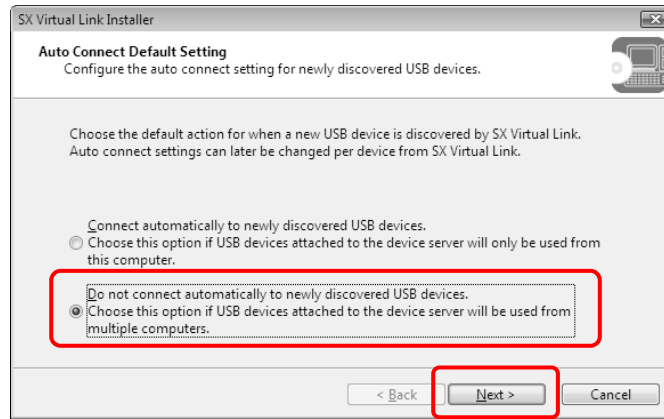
SX Virtual Link Installer

Auto Connect Default Setting
Configure the auto connect setting for newly discovered USB devices.

Choose the default action for when a new USB device is discovered by SX Virtual Link. Auto connect settings can later be changed per device from SX Virtual Link.

Connect automatically to newly discovered USB devices.
Choose this option if USB devices attached to the device server will only be used from this computer.

Do not connect automatically to newly discovered USB devices.
Choose this option if USB devices attached to the device server will be used from multiple computers.

< Back
Next >
Cancel